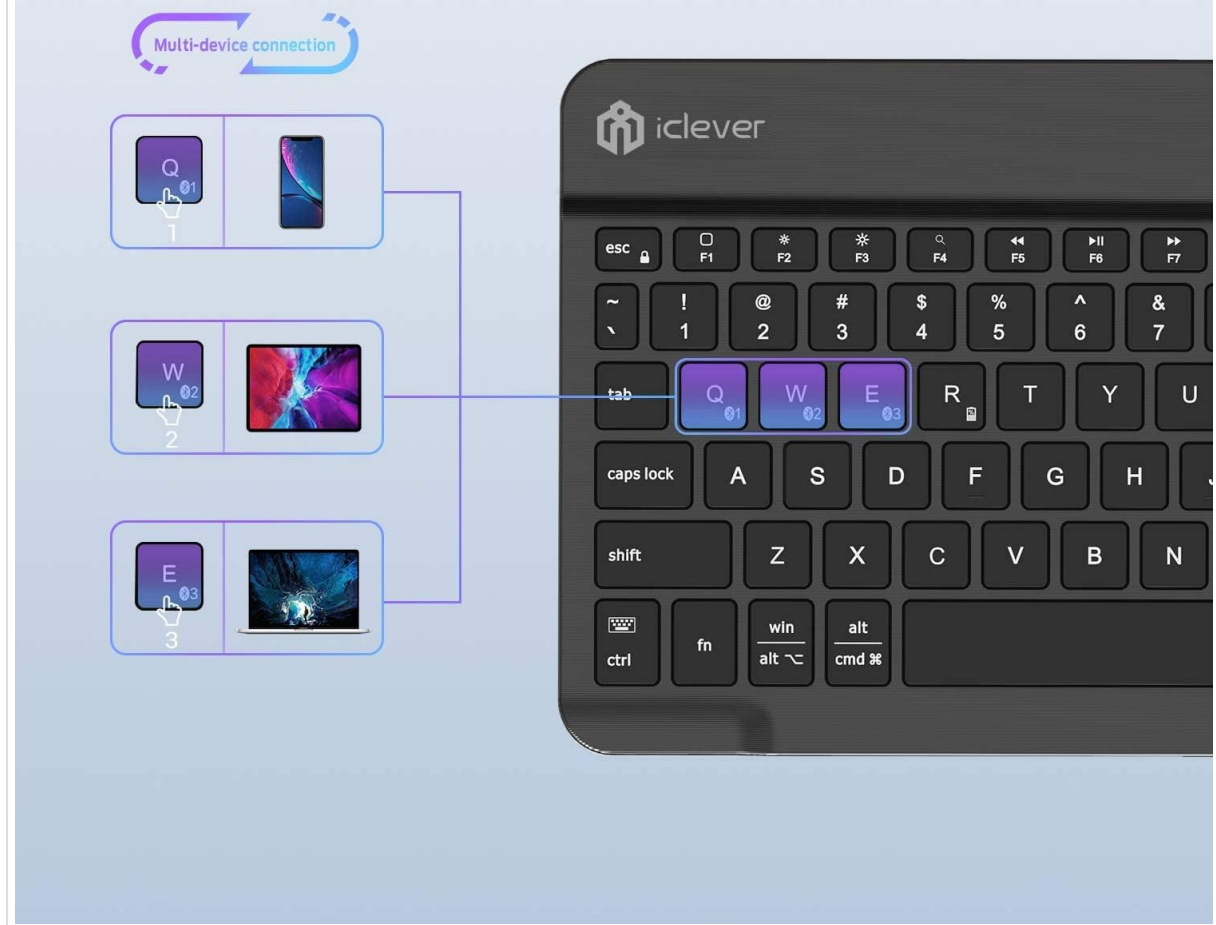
Multi-device connection

Q 1
1

W 2
2

E 3
3

iclever

esc F1 F2 F3 F4 F5 F6 F7

~ ` ! 1 @ 2 # 3 $ 4 % 5 ^ 6 & 7

tab Q 1 W 2 E 3 R T Y U

caps lock A S D F G H

shift Z X C V B N

ctrl fn win alt ⌥ alt cmd ⌘